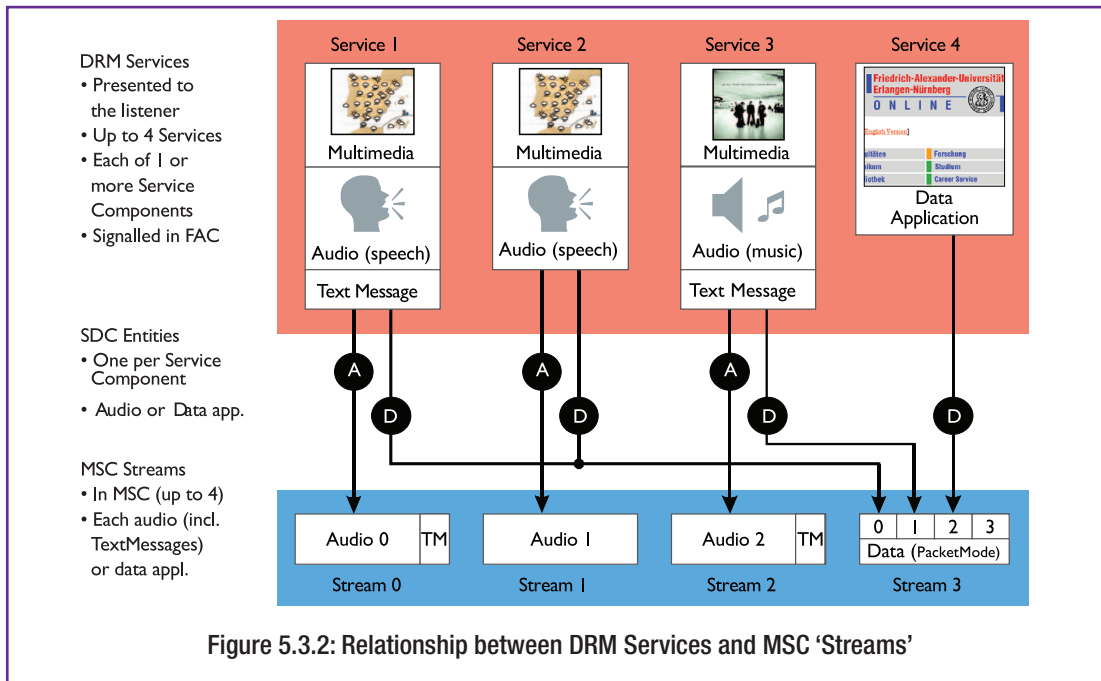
DRM Services
• Presented to the listener
• Up to 4 Services
• Each of 1 or more Service Components
• Signalled in FAC

SDC Entities
• One per Service Component
• Audio or Data app.

MSC Streams
• In MSC (up to 4)
• Each audio (incl. TextMessages) or data appl.

Service 1
Multimedia
Audio (speech)
Text Message

Service 2
Multimedia
Audio (speech)

Service 3
Multimedia
Audio (music)
Text Message

Service 4
Friedrich-Alexander-Universität Erlangen-Nürnberg
ONLINE
English Version
ultäten
Forschung
ikum
Studium
liothek
Career Service
Data Application

A
D
A
D
A
D
D

Audio 0
TM
Stream 0

Audio 1
Stream 1

Audio 2
TM
Stream 2

0 | 1 | 2 | 3
Data (PacketMode)
Stream 3

Figure 5.3.2: Relationship between DRM Services and MSC 'Streams'